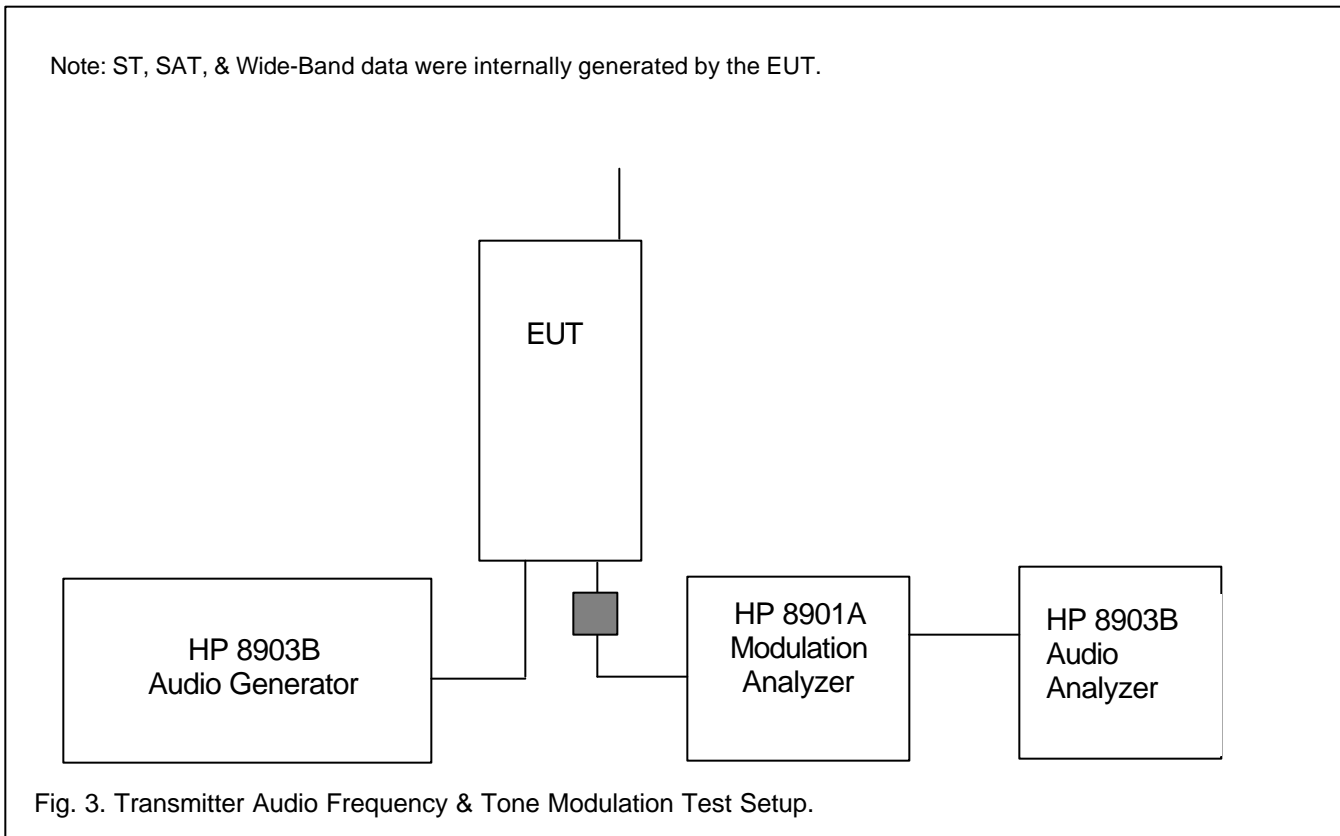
Note: ST, SAT, & Wide-Band data were internally generated by the EUT.

EUT

HP 8903B
Audio Generator

HP 8901A
Modulation
Analyzer

HP 8903B
Audio
Analyzer

Fig. 3. Transmitter Audio Frequency & Tone Modulation Test Setup.